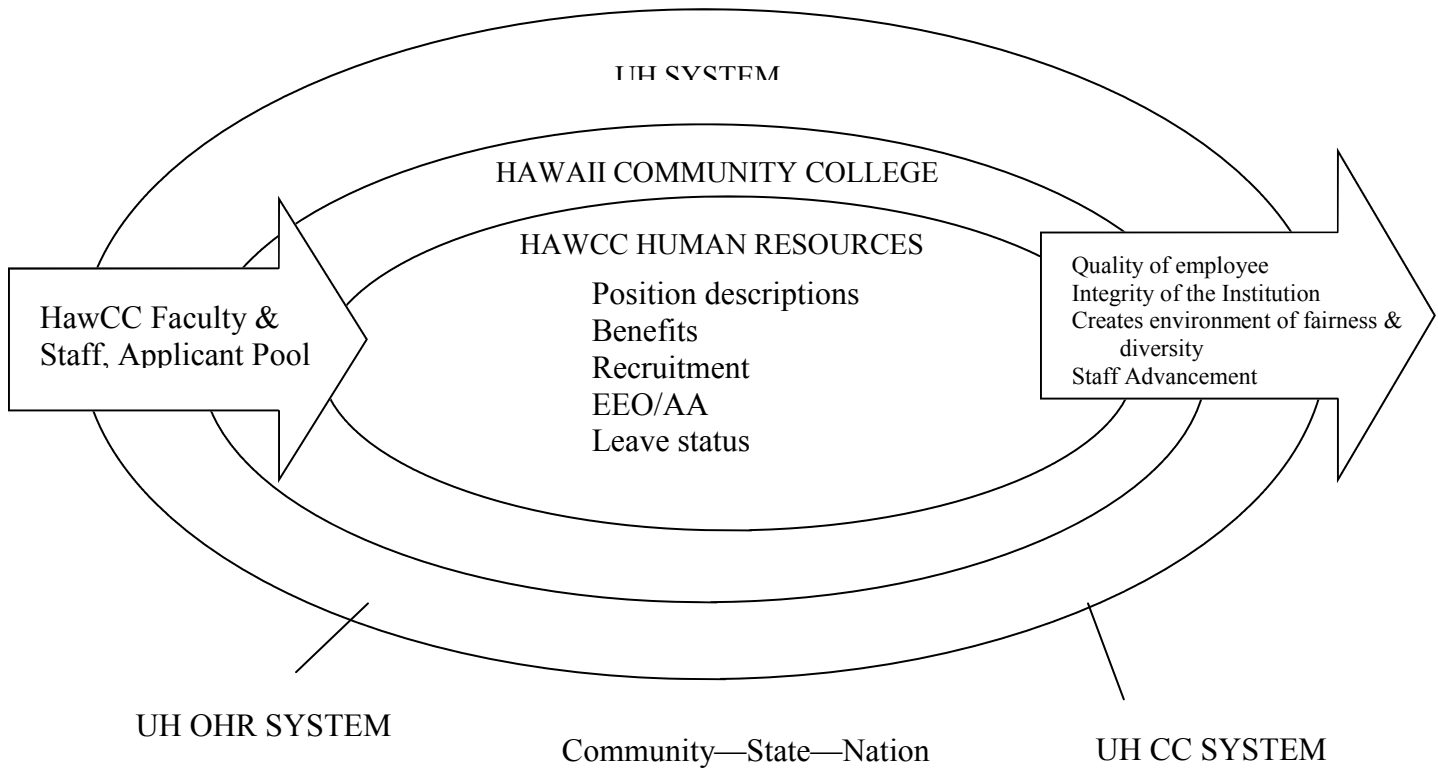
UH SYSTEM

HAWAII COMMUNITY COLLEGE

HAWCC HUMAN RESOURCES

HawCC Faculty & Staff, Applicant Pool

Position descriptions
Benefits
Recruitment
EEO/AA
Leave status

Quality of employee
Integrity of the Institution
Creates environment of fairness & diversity
Staff Advancement

UH OHR SYSTEM

Community—State—Nation

UH CC SYSTEM